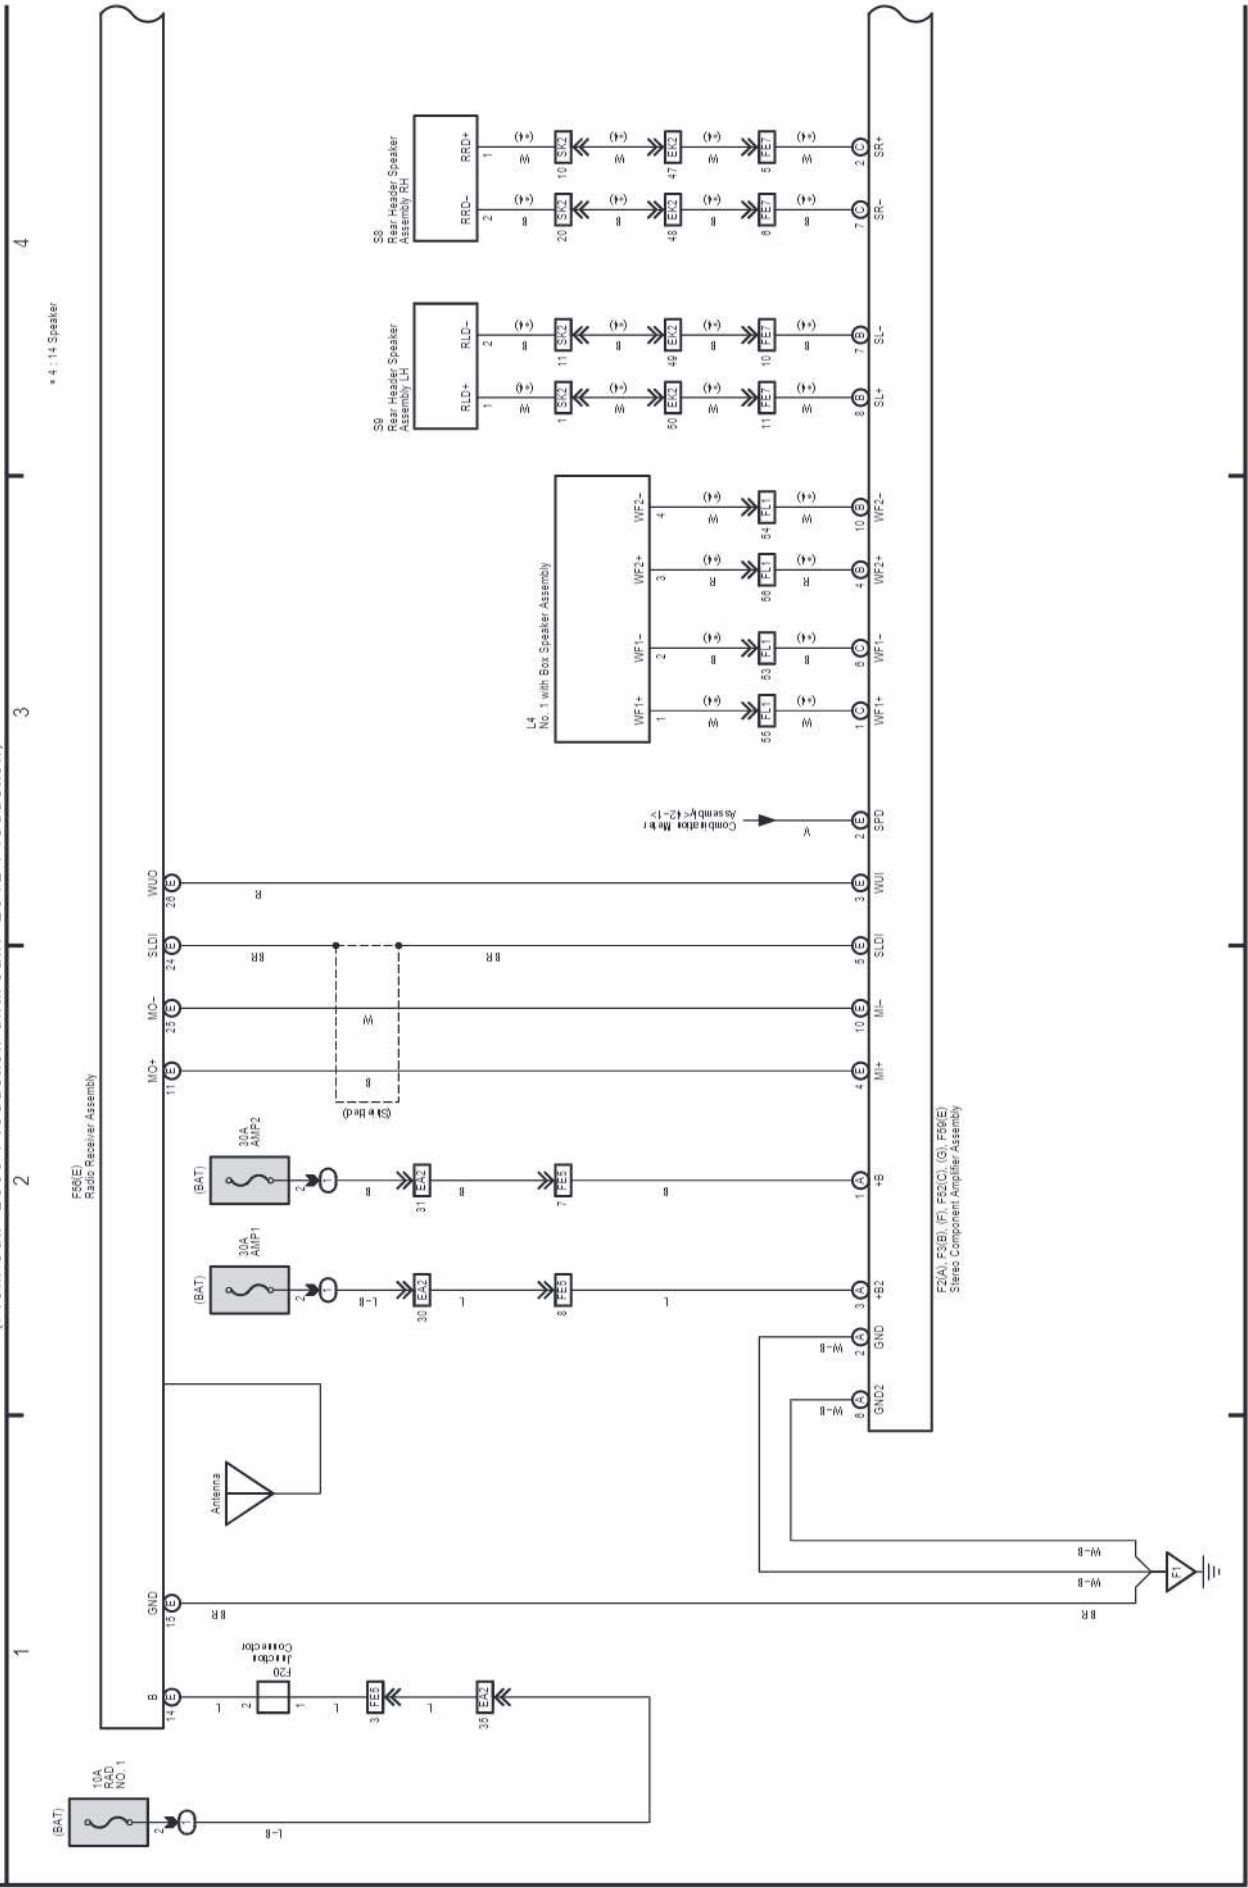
1

2

3

4

*4 : 14 Speaker

(BAT)
10A
RAD
NO. 1
2
1
L-B
35 EA2
L
3 FE5
L
1
F20
Junction Connector
2
L
14 E
B

GND
15 E
BR

Antenna

F56(E)
Radio Receiver Assembly

(BAT)
30A
AMP1
2
1
L-B
30 EA2
L
8 FE5
L

(BAT)
30A
AMP2
2
1
B
31 EA2
B
7 FE5
B

(Shielded)
B
W
BR
BR

MO+
11 E
MO-
25 E
SLDI
24 E
WUO
26 E
R

V
Combination Meter Assembly<42-1>

L4
No. 1 with Box Speaker Assembly
WF1+ 1
WF1- 2
WF2+ 3
WF2- 4
(*4) W
(*4) B
(*4) R
(*4) W
56 FL1
53 FL1
58 FL1
54 FL1
(*4) W
(*4) B
(*4) R
(*4) W

S9
Rear Header Speaker Assembly LH
RLD+ 1
RLD- 2
(*4) W
(*4) B
1 SK2
11 SK2
(*4) W
(*4) B
50 EK2
49 EK2
(*4) W
(*4) B
11 FE7
10 FE7
(*4) W
(*4) B

S8
Rear Header Speaker Assembly RH
RRD- 2
RRD+ 1
(*4) B
(*4) W
20 SK2
10 SK2
(*4) B
(*4) W
48 EK2
47 EK2
(*4) B
(*4) W
8 FE7
6 FE7
(*4) B
(*4) W

W-B
W-B
W-B
W-B
BR
F1

8 A GND2
2 A GND
3 A +B2
1 A +B
4 E MI+
10 E MI-
5 E SLDI
3 E WUI
2 E SPD
1 C WF1+
6 C WF1-
4 B WF2+
10 B WF2-
8 B SL+
7 B SL-
7 C SR-
2 C SR+

F2(A), F3(B), (F), F52(C), (G), F59(E)
Stereo Component Amplifier Assembly